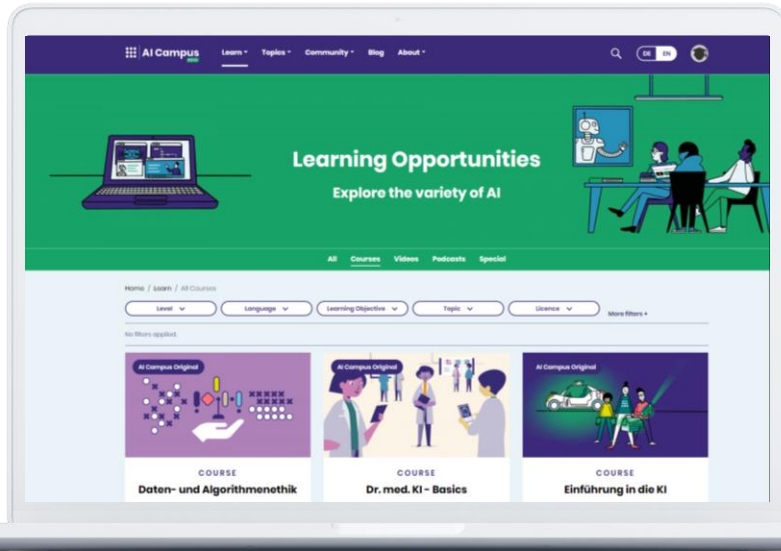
AI Campus BETA Learn Topics Community Blog About DE EN

Learning Opportunities

Explore the variety of AI

All Courses Videos Podcasts Special

Home / Learn / All Courses

Level Language Learning Objective Topic Licence More filters +

No filters applied.

AI Campus Original

COURSE

Daten- und Algorithmenethik

AI Campus Original

COURSE

Dr. med. KI - Basics

AI Campus Original

COURSE

Einführung in die KI